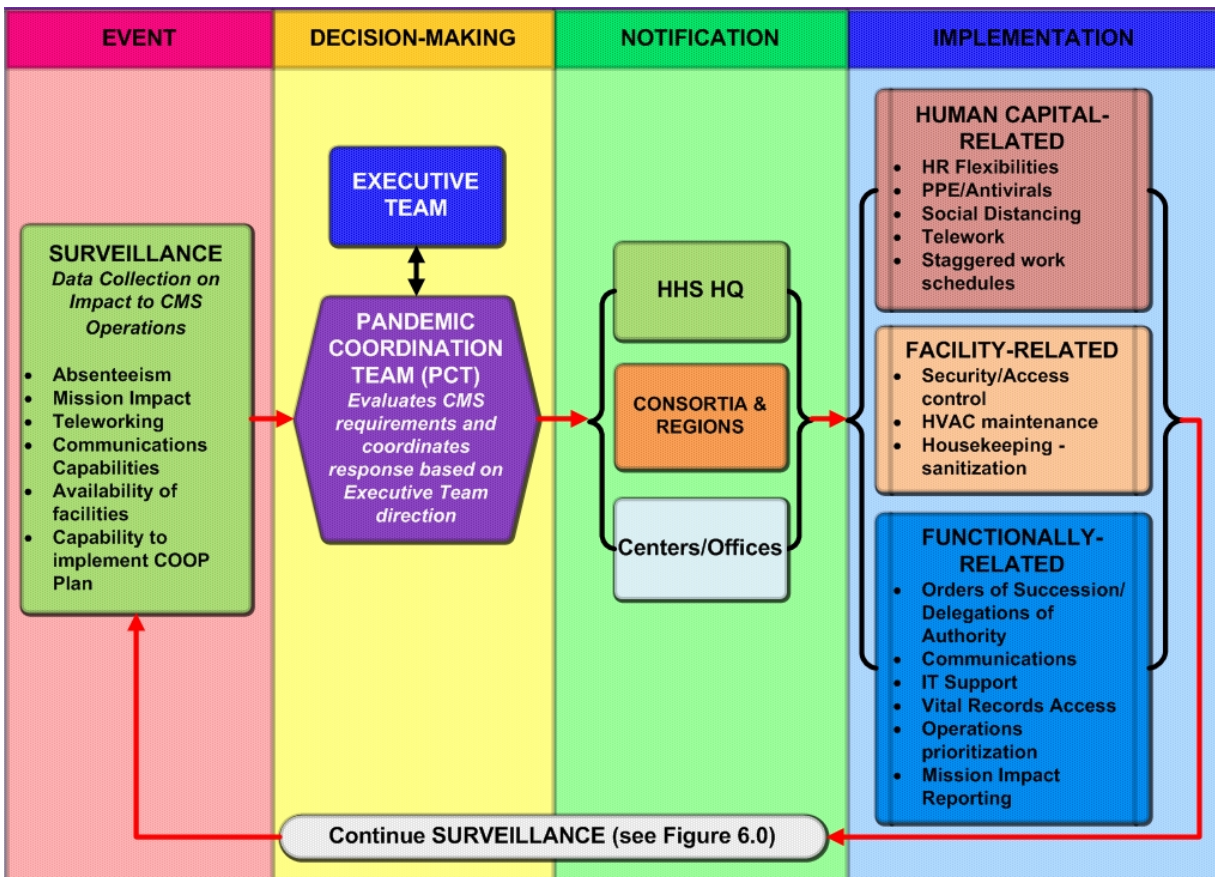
EVENT

DECISION-MAKING

NOTIFICATION

IMPLEMENTATION

SURVEILLANCE
*Data Collection on Impact to CMS Operations*

- Absenteeism
- Mission Impact
- Teleworking
- Communications Capabilities
- Availability of facilities
- Capability to implement COOP Plan

EXECUTIVE TEAM

PANDEMIC COORDINATION TEAM (PCT)
*Evaluates CMS requirements and coordinates response based on Executive Team direction*

HHS HQ

CONSORTIA & REGIONS

Centers/Offices

HUMAN CAPITAL-RELATED
- HR Flexibilities
- PPE/Antivirals
- Social Distancing
- Telework
- Staggered work schedules

FACILITY-RELATED
- Security/Access control
- HVAC maintenance
- Housekeeping - sanitization

FUNCTIONALLY-RELATED
- Orders of Succession/ Delegations of Authority
- Communications
- IT Support
- Vital Records Access
- Operations prioritization
- Mission Impact Reporting

Continue SURVEILLANCE (see Figure 6.0)